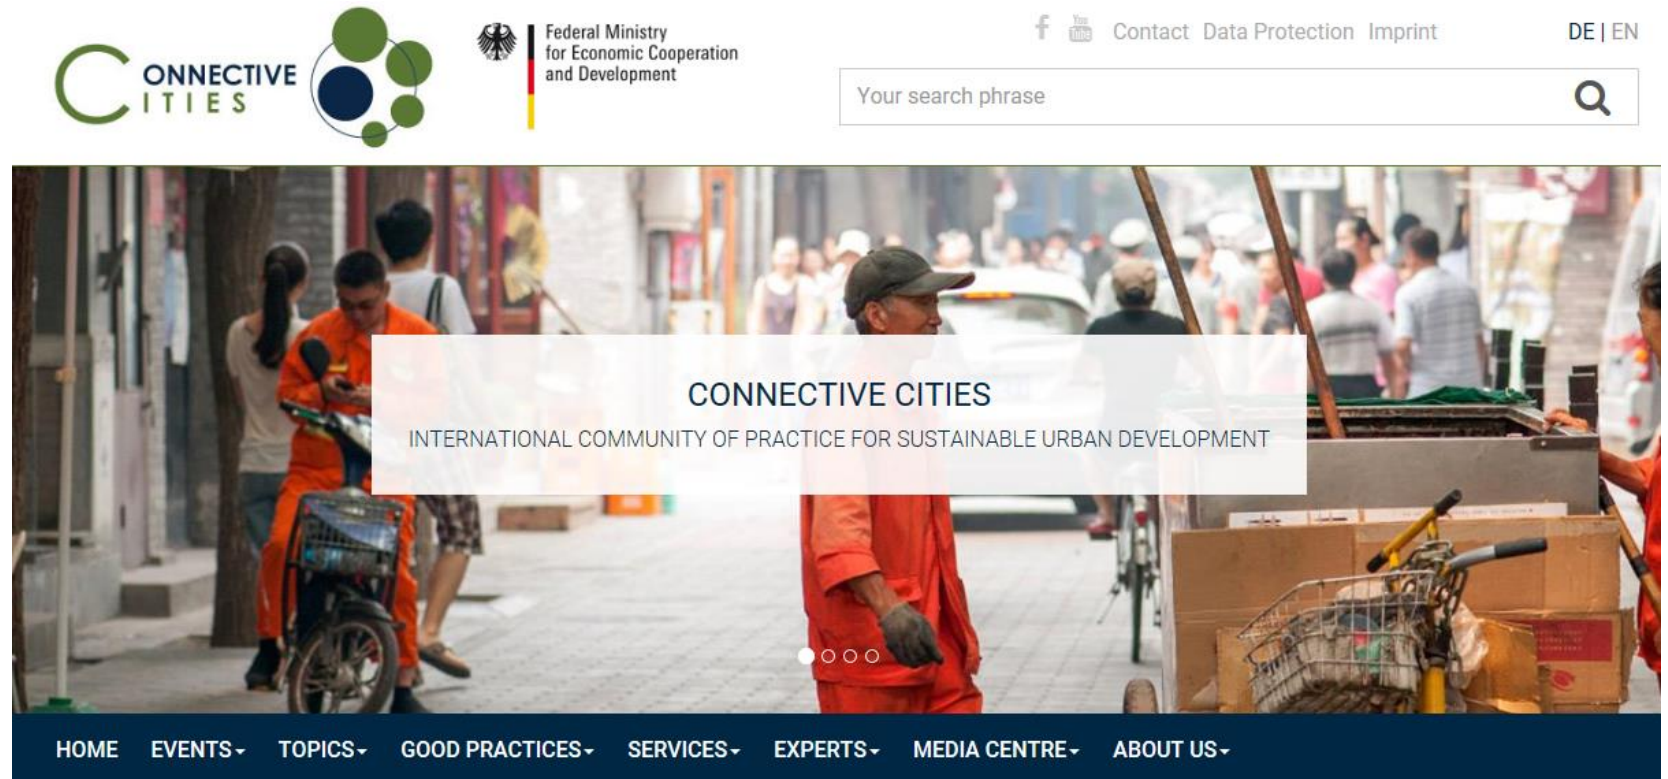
CONNECTIVE CITIES

Federal Ministry for Economic Cooperation and Development

Contact Data Protection Imprint

DE | EN

Your search phrase

CONNECTIVE CITIES

INTERNATIONAL COMMUNITY OF PRACTICE FOR SUSTAINABLE URBAN DEVELOPMENT

HOME EVENTS TOPICS GOOD PRACTICES SERVICES EXPERTS MEDIA CENTRE ABOUT US